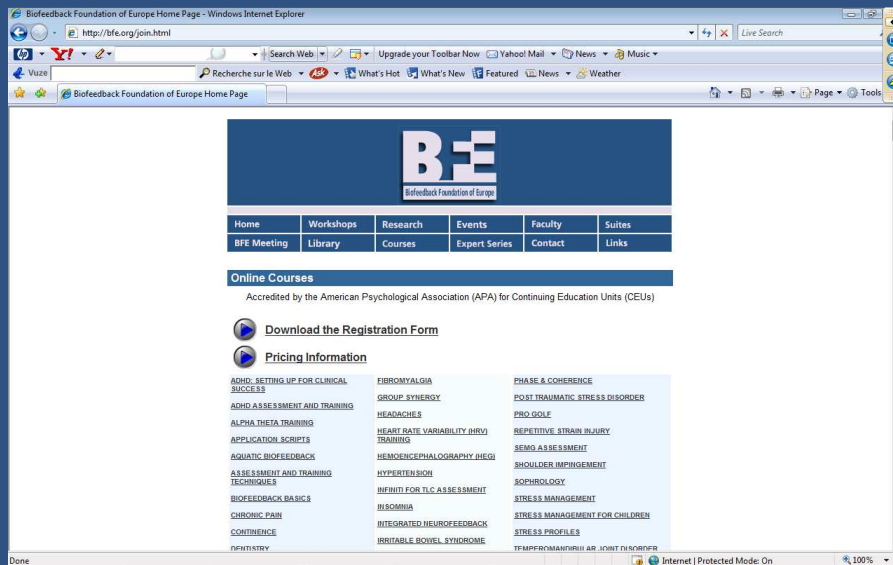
Biofeedback Foundation of Europe Home Page - Windows Internet Explorer

http://bfe.org/join.html

Live Search

Y! Search Web Upgrade your Toolbar Now Yahoo! Mail News Music

Vuze Recherche sur le Web What's Hot What's New Featured News Weather

Biofeedback Foundation of Europe Home Page

Page Tools

BFE
Biofeedback Foundation of Europe

| Home | Workshops | Research | Events | Faculty | Suites |
|---|---|---|---|---|---|
| BFE Meeting | Library | Courses | Expert Series | Contact | Links |

Online Courses

Accredited by the American Psychological Association (APA) for Continuing Education Units (CEUs)

Download the Registration Form

Pricing Information

| | | |
|---|---|---|
| ADHD: SETTING UP FOR CLINICAL SUCCESS | FIBROMYALGIA | PHASE & COHERENCE |
| ADHD ASSESSMENT AND TRAINING | GROUP SYNERGY | POST TRAUMATIC STRESS DISORDER |
| ALPHA THETA TRAINING | HEADACHES | PRO GOLF |
| APPLICATION SCRIPTS | HEART RATE VARIABILITY (HRV) TRAINING | REPETITIVE STRAIN INJURY |
| AQUATIC BIOFEEDBACK | HEMOENCEPHALOGRAPHY (HEG) | SEMG ASSESSMENT |
| ASSESSMENT AND TRAINING TECHNIQUES | HYPERTENSION | SHOULDER IMPINGEMENT |
| BIOFEEDBACK BASICS | INFINITI FOR TLC ASSESSMENT | SOPHROLOGY |
| CHRONIC PAIN | INSOMNIA | STRESS MANAGEMENT |
| CONTINENCE | INTEGRATED NEUROFEEDBACK | STRESS MANAGEMENT FOR CHILDREN |
| DENTISTRY | IRRITABLE BOWEL SYNDROME | STRESS PROFILES |
| | | TEMPEROMANDIBULAR JOINT DISORDER |

Done Internet | Protected Mode: On 100%